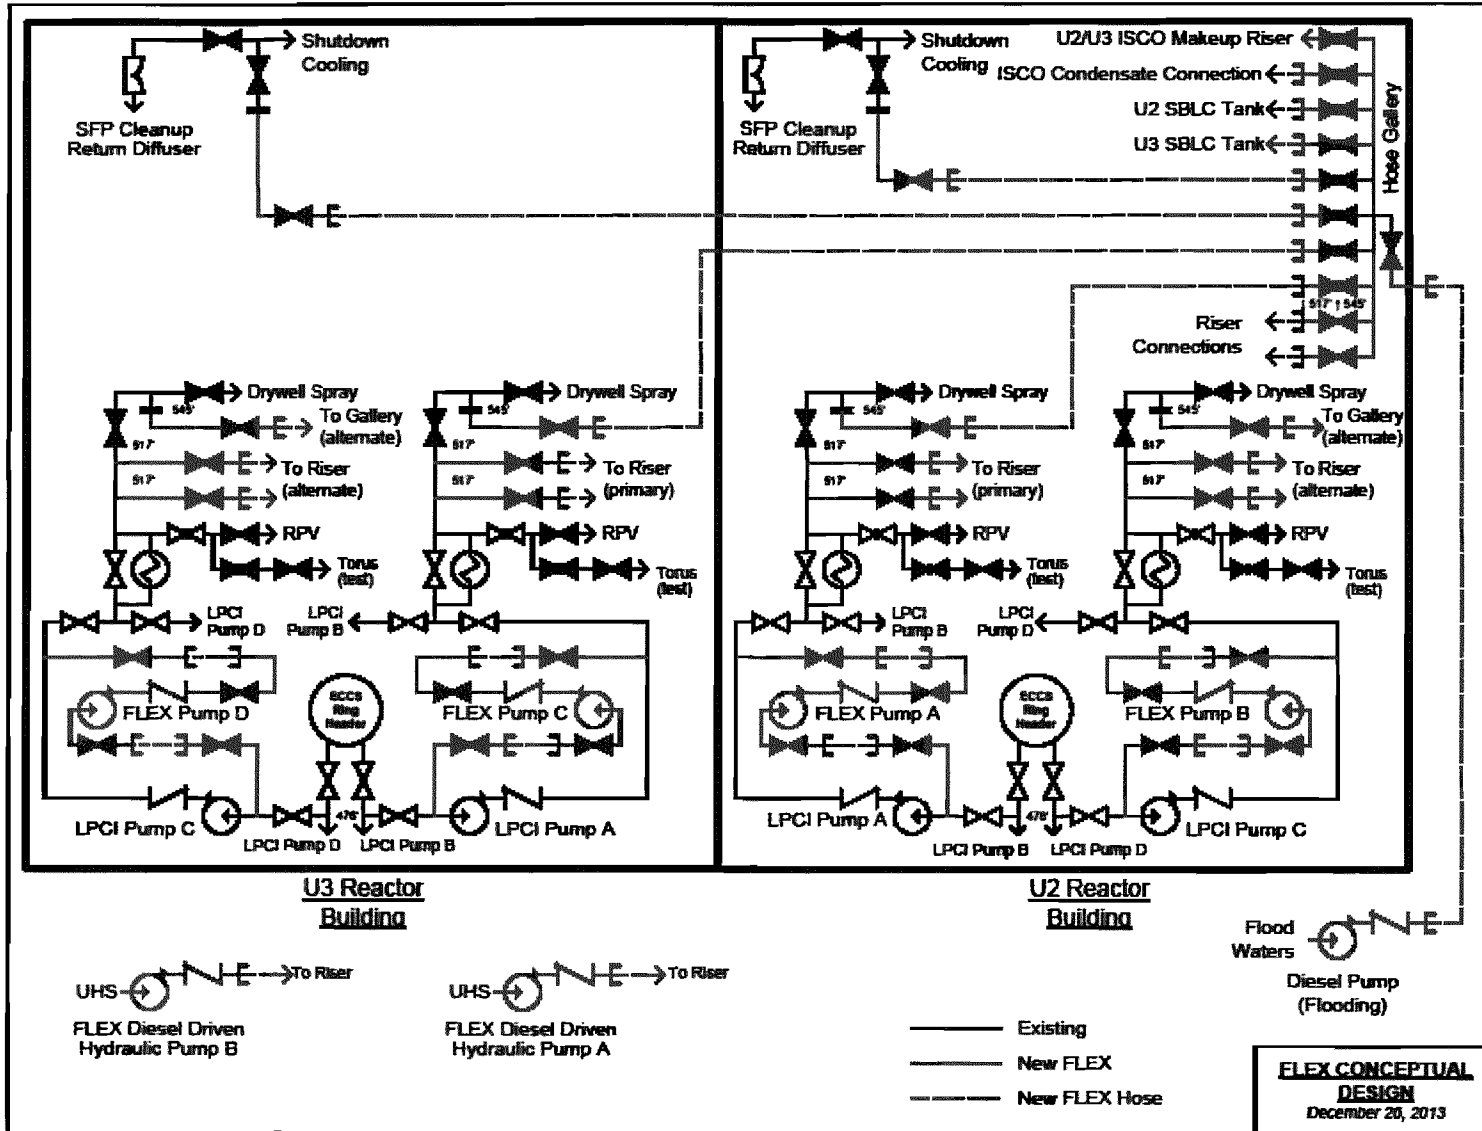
Shutdown Cooling

SFP Cleanup Return Diffuser

Drywell Spray

545'

517'

To Gallery (alternate)

517'

To Riser (alternate)

RPV

Torus (test)

LPCI Pump D

FLEX Pump D

LPCI Pump C

Drywell Spray

545'

517'

517'

To Riser (primary)

RPV

Torus (test)

LPCI Pump B

ECCS Ring Header

FLEX Pump C

476'

LPCI Pump D

LPCI Pump B

LPCI Pump A

U3 Reactor Building

Shutdown Cooling

SFP Cleanup Return Diffuser

U2/U3 ISCO Makeup Riser

ISCO Condensate Connection

U2 SBLC Tank

U3 SBLC Tank

Hose Gallery

517' | 545'

Riser Connections

Drywell Spray

545'

517'

517'

To Riser (primary)

RPV

Torus (test)

LPCI Pump B

FLEX Pump A

LPCI Pump A

Drywell Spray

545'

To Gallery (alternate)

517'

517'

To Riser (alternate)

RPV

Torus (test)

LPCI Pump D

ECCS Ring Header

FLEX Pump B

476'

LPCI Pump B

LPCI Pump D

LPCI Pump C

U2 Reactor Building

Flood Waters

Diesel Pump (Flooding)

UHS

To Riser

FLEX Diesel Driven Hydraulic Pump B

UHS

To Riser

FLEX Diesel Driven Hydraulic Pump A

Existing

New FLEX

New FLEX Hose

FLEX CONCEPTUAL DESIGN
December 20, 2013